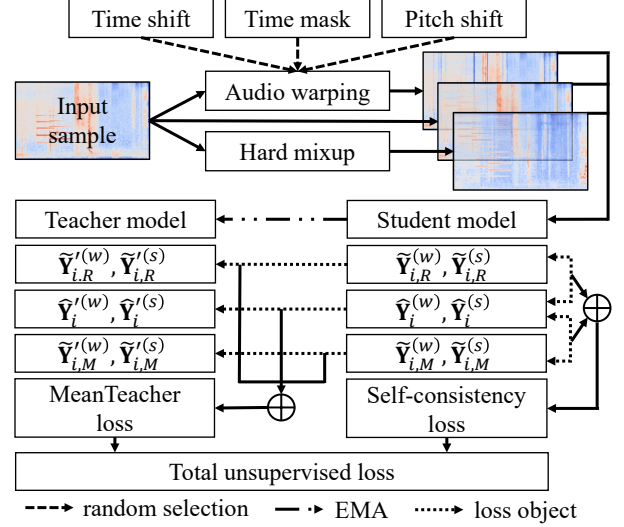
Time shift

Time mask

Pitch shift

Input sample

Audio warping

Hard mixup

Teacher model

Student model

$\widetilde{\mathbf{Y}}'^{(w)}_{i.R}, \widetilde{\mathbf{Y}}'^{(s)}_{i,R}$

$\widetilde{\mathbf{Y}}^{(w)}_{i,R}, \widetilde{\mathbf{Y}}^{(s)}_{i,R}$

$\widetilde{\mathbf{Y}}'^{(w)}_{i}, \widetilde{\mathbf{Y}}'^{(s)}_{i}$

$\widetilde{\mathbf{Y}}^{(w)}_{i}, \widetilde{\mathbf{Y}}^{(s)}_{i}$

$\widetilde{\mathbf{Y}}'^{(w)}_{i,M}, \widetilde{\mathbf{Y}}'^{(s)}_{i,M}$

$\widetilde{\mathbf{Y}}^{(w)}_{i,M}, \widetilde{\mathbf{Y}}^{(s)}_{i,M}$

MeanTeacher loss

Self-consistency loss

Total unsupervised loss

random selection

EMA

loss object